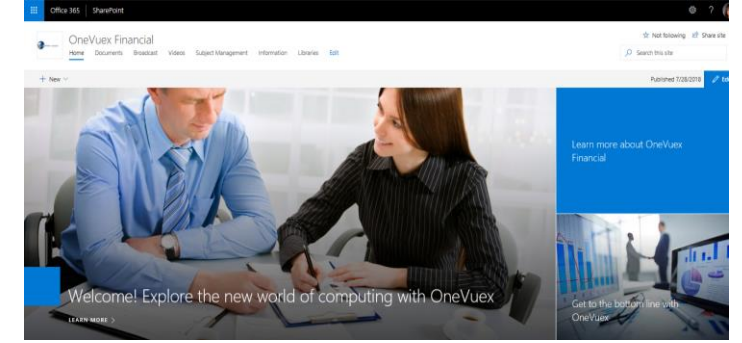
Office 365 | SharePoint

OneVuex Financial

Home Documents Broadcast Videos Subject Management Information Libraries Edit

☆ Not following ⇗ Share site

Search this site

+ New

Published 7/28/2018 Edit

Learn more about OneVuex Financial

Welcome! Explore the new world of computing with OneVuex

LEARN MORE >

Get to the bottom line with OneVuex